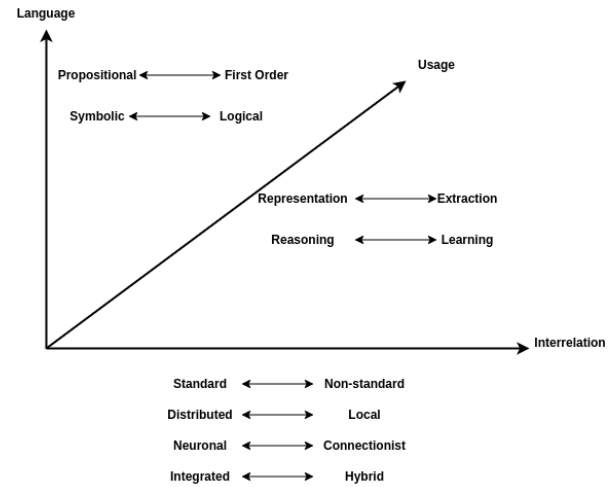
Language

Propositional ⟷ First Order

Symbolic ⟷ Logical

Usage

Representation ⟷ Extraction

Reasoning ⟷ Learning

Interrelation

Standard ⟷ Non-standard

Distributed ⟷ Local

Neuronal ⟷ Connectionist

Integrated ⟷ Hybrid